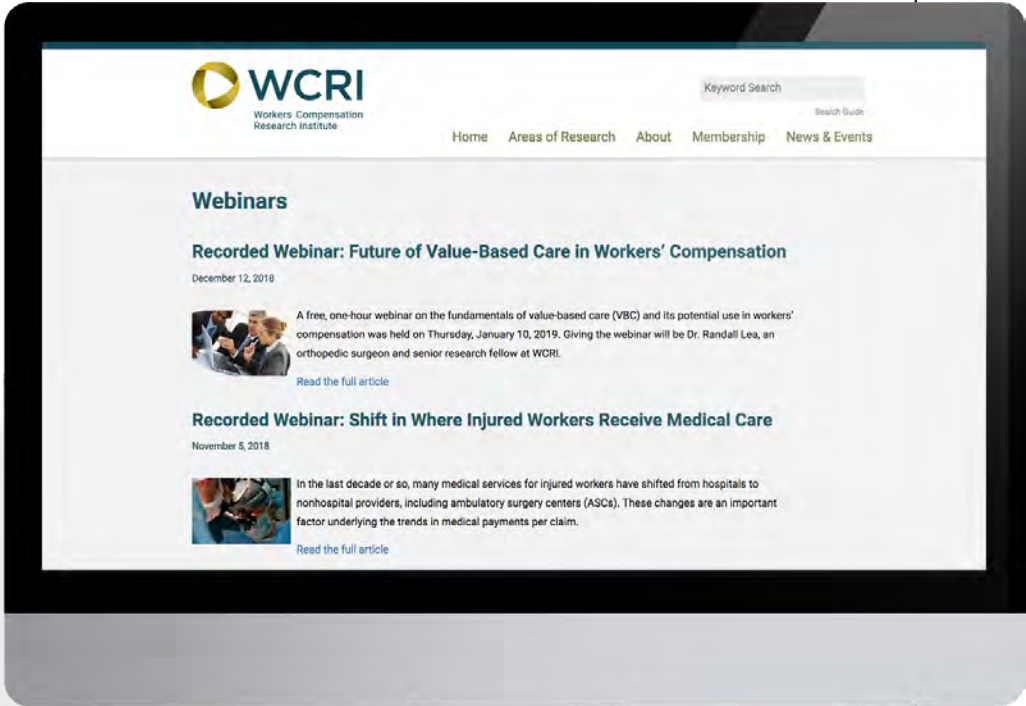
WCRI
Workers Compensation Research Institute

Keyword Search
Search Guide

Home Areas of Research About Membership News & Events

Webinars

Recorded Webinar: Future of Value-Based Care in Workers' Compensation
December 12, 2018

A free, one-hour webinar on the fundamentals of value-based care (VBC) and its potential use in workers' compensation was held on Thursday, January 10, 2019. Giving the webinar will be Dr. Randall Lea, an orthopedic surgeon and senior research fellow at WCRI.

Read the full article

Recorded Webinar: Shift in Where Injured Workers Receive Medical Care
November 5, 2018

In the last decade or so, many medical services for injured workers have shifted from hospitals to nonhospital providers, including ambulatory surgery centers (ASCs). These changes are an important factor underlying the trends in medical payments per claim.

Read the full article